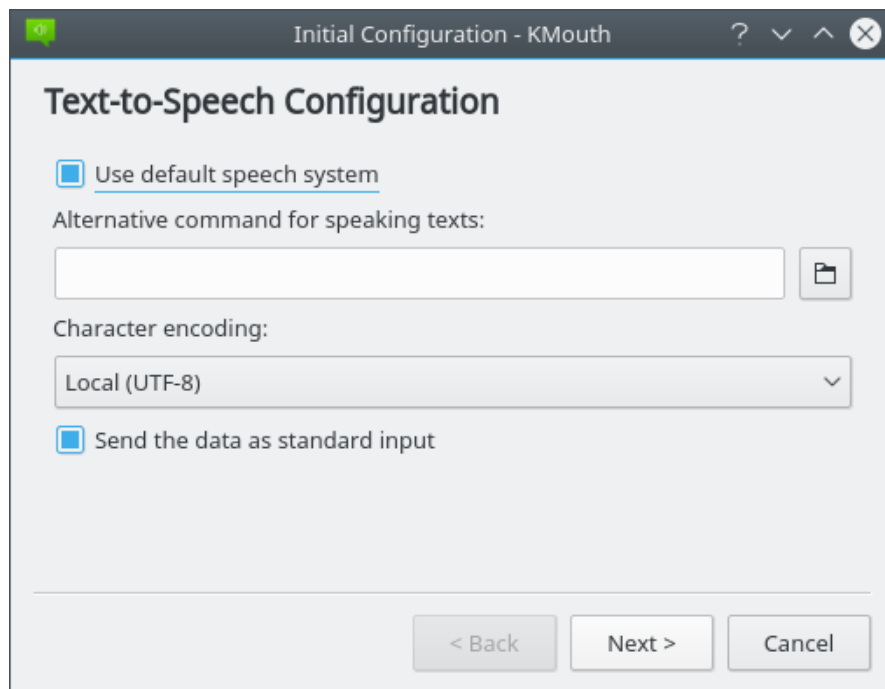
Initial Configuration - KMouth

Text-to-Speech Configuration

Use default speech system

Alternative command for speaking texts:

Character encoding:

Local (UTF-8)

Send the data as standard input

< Back

Next >

Cancel